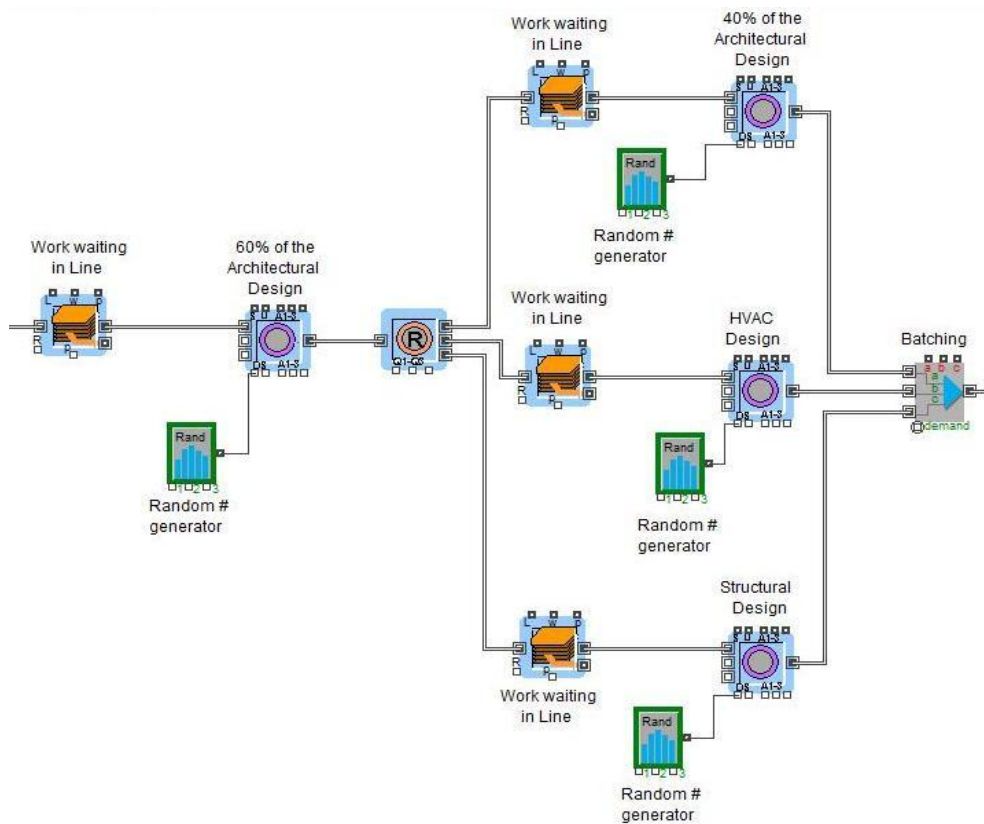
Work waiting in Line

60% of the Architectural Design

Random # generator

Work waiting in Line

40% of the Architectural Design

Random # generator

Work waiting in Line

HVAC Design

Random # generator

Batching

Work waiting in Line

Structural Design

Random # generator